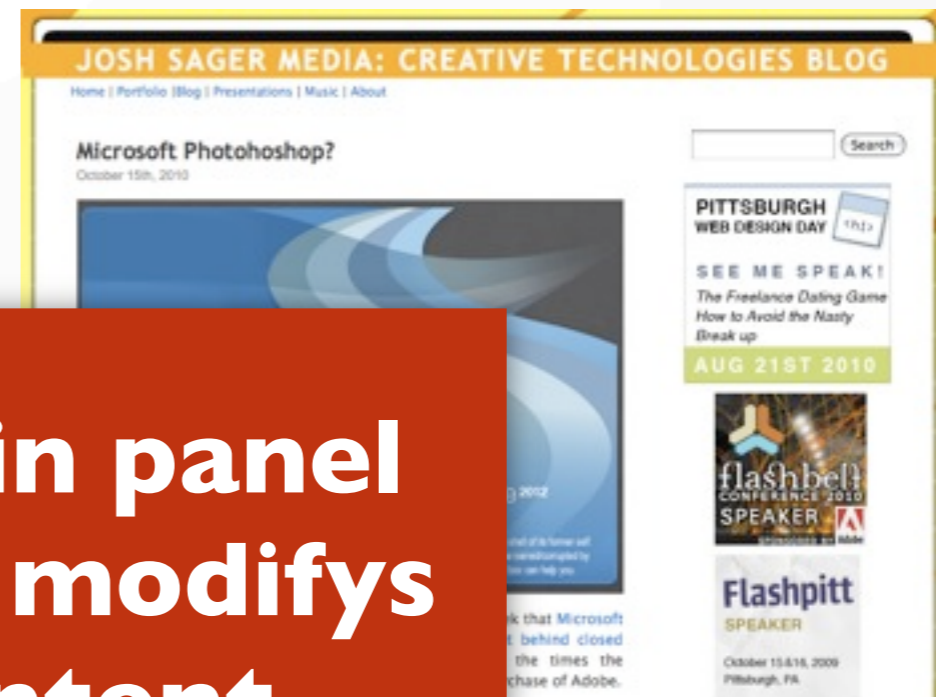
JOSH SAGER MEDIA: CREATIVE TECHNOLOGIES BLOG

Home | Portfolio |Blog | Presentations | Music | About

Microsoft Photohoshop?

October 15th, 2010

Search

PITTSBURGH WEB DESIGN DAY <h1>

SEE ME SPEAK!

The Freelance Dating Game

How to Avoid the Nasty Break up

AUG 21ST 2010

flashbelt CONFERENCE 2010

SPEAKER

Flashpitt

SPEAKER

October 15&16, 2009

Pittsburgh, PA

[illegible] 2012

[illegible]k that Microsoft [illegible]t behind closed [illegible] the times the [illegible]chase of Adobe.

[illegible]in panel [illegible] modifys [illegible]ntent